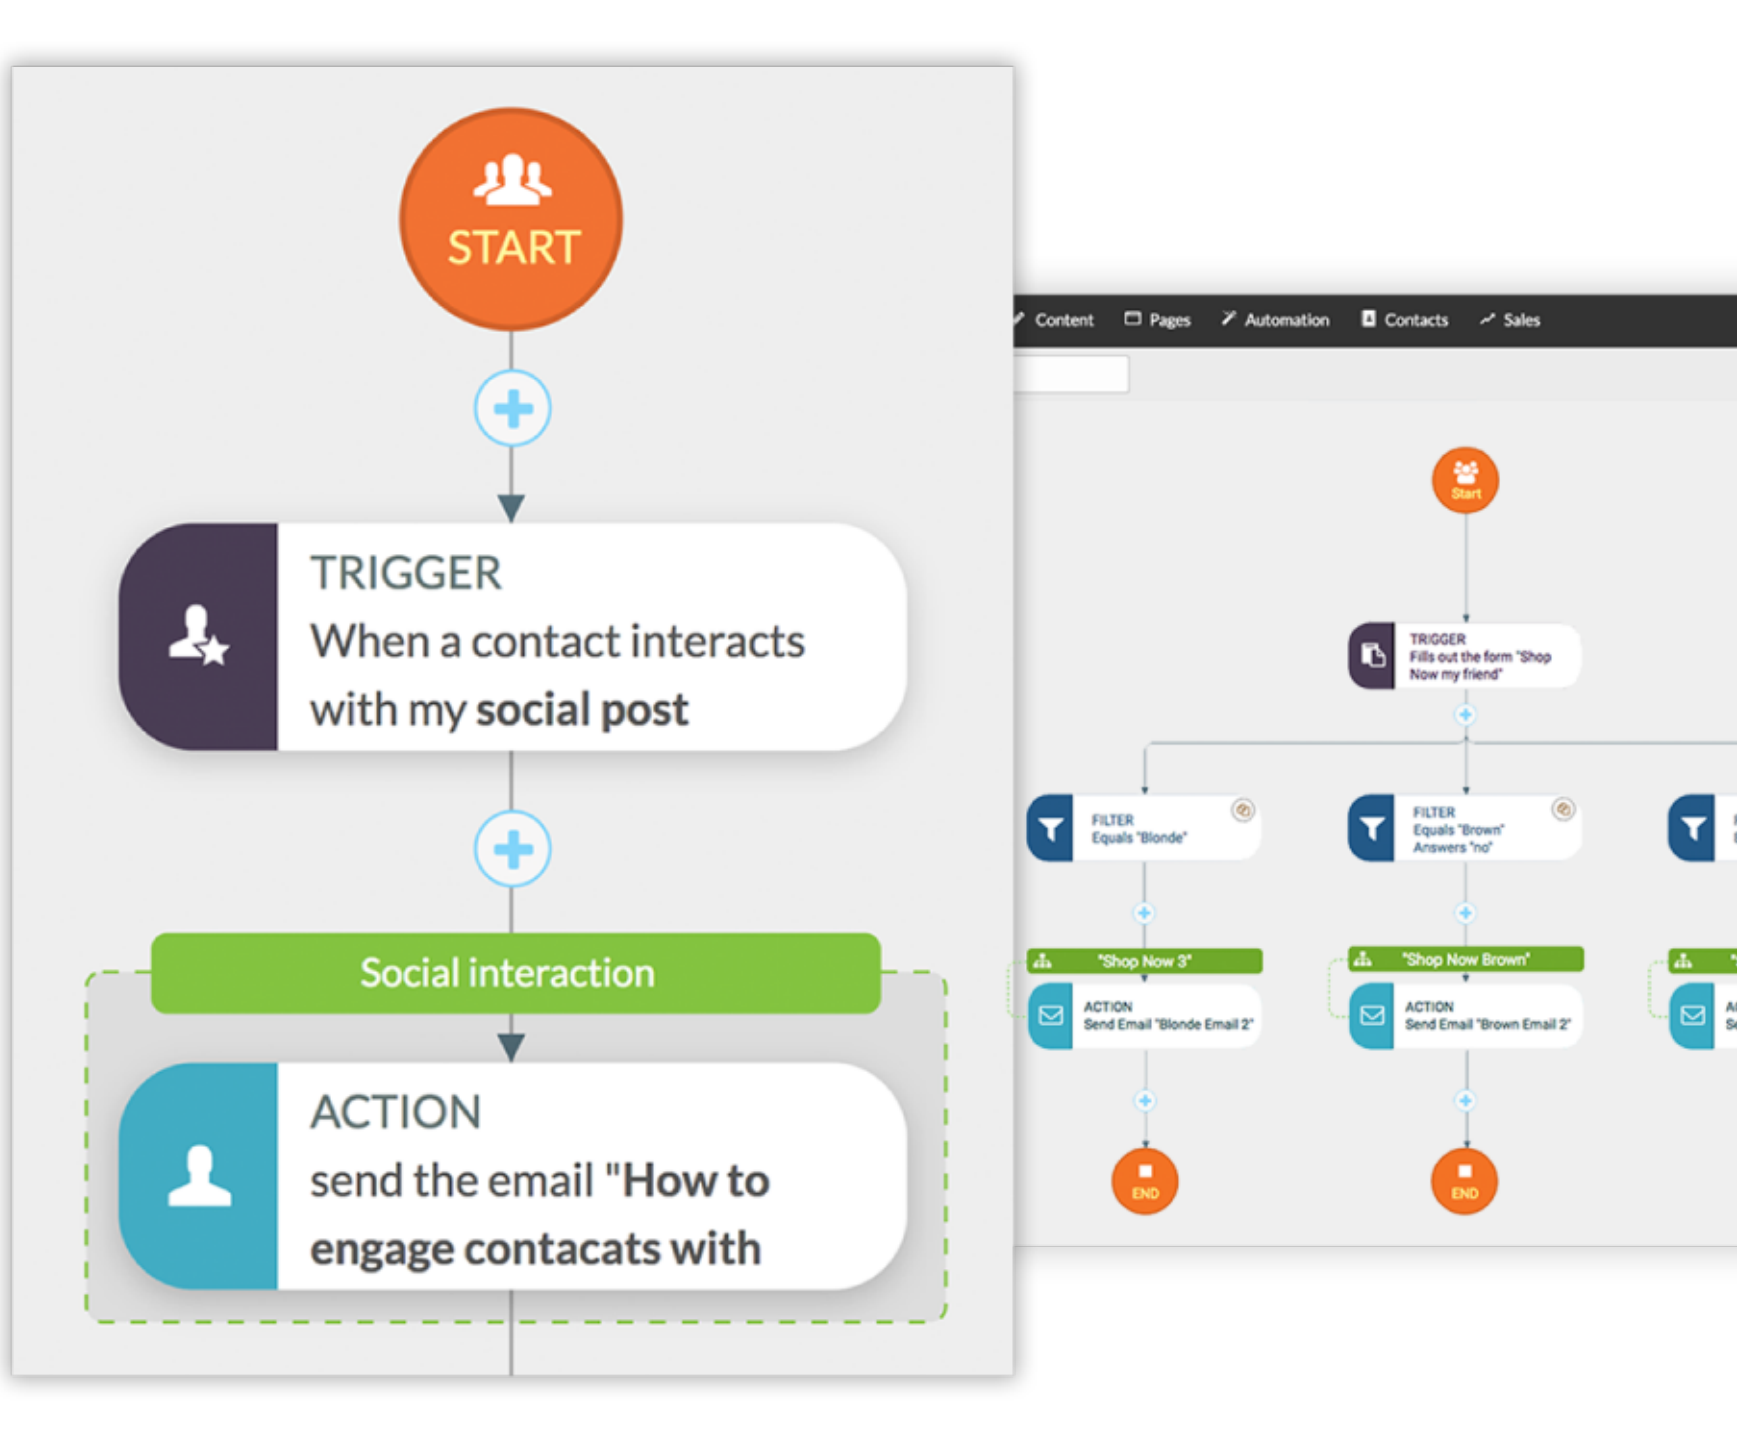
START

TRIGGER
When a contact interacts with my **social post**

Social interaction

ACTION
send the email "**How to engage contacats with**

Content Pages Automation Contacts Sales

Start

TRIGGER
Fills out the form "Shop Now my friend"

FILTER
Equals "Blonde"

FILTER
Equals "Brown"
Answers "no"

"Shop Now 3"

ACTION
Send Email "Blonde Email 2"

"Shop Now Brown"

ACTION
Send Email "Brown Email 2"

END

END